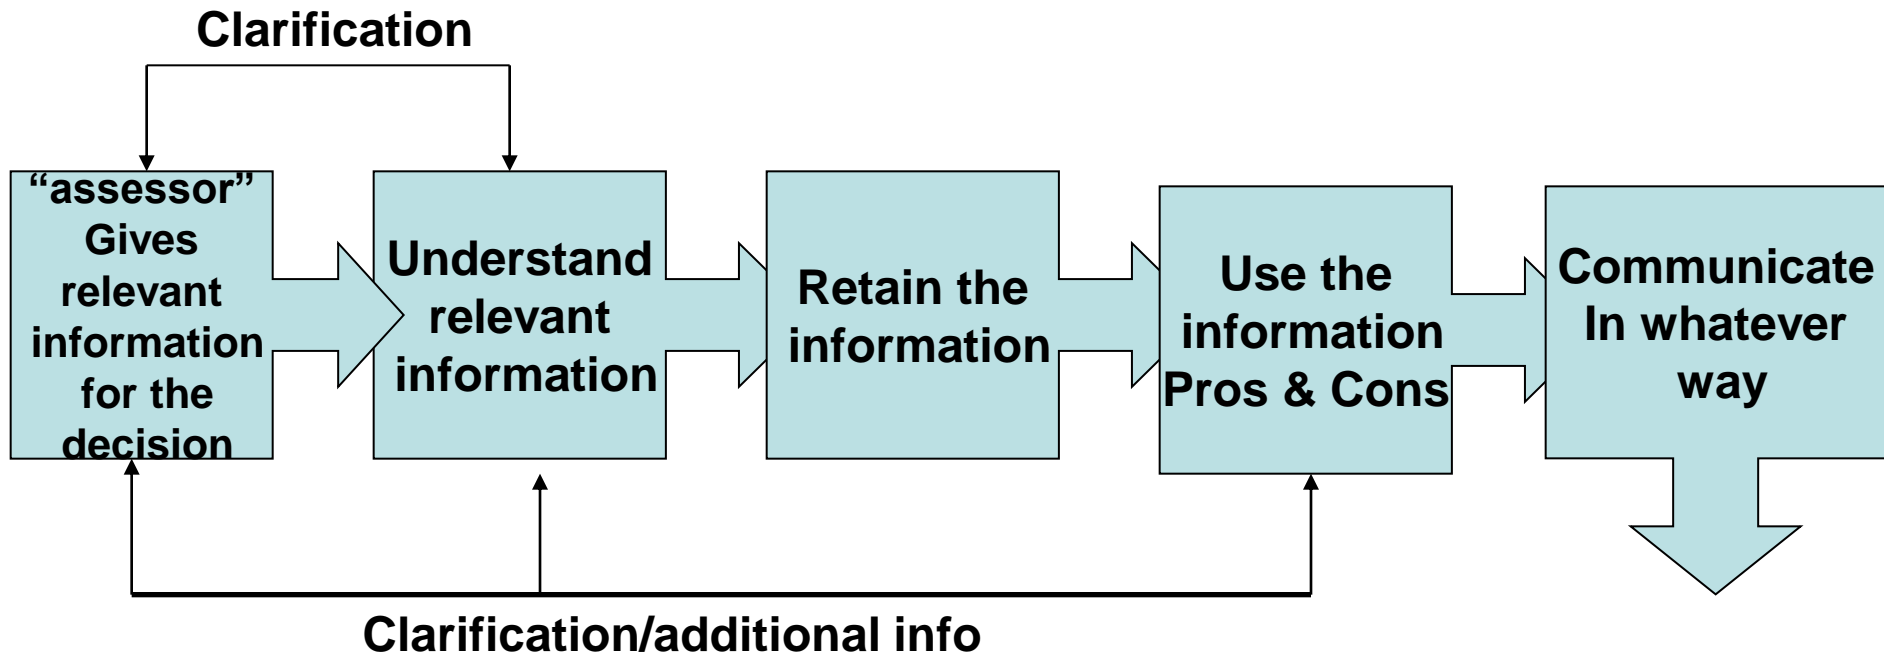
Clarification

“assessor” Gives relevant information for the decision

Understand relevant information

Retain the information

Use the information Pros & Cons

Communicate In whatever way

Clarification/additional info